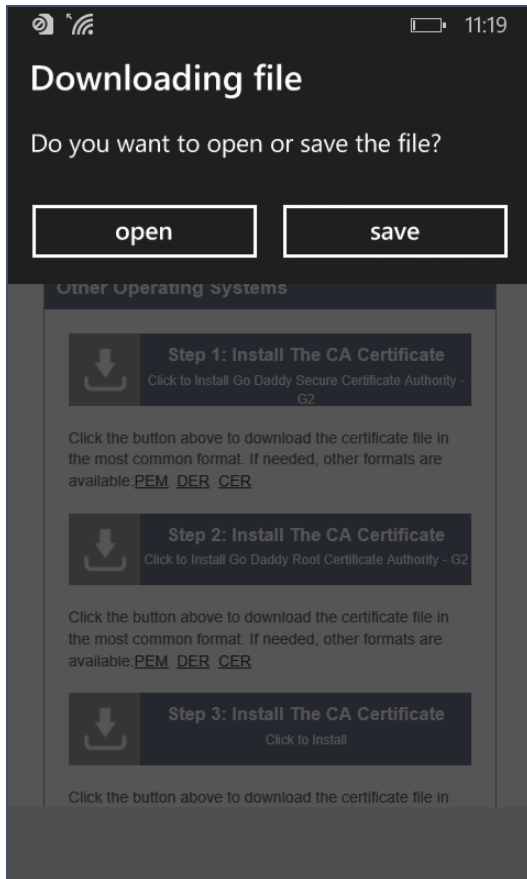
11:19

Downloading file

Do you want to open or save the file?

open

save

Other Operating Systems

Step 1: Install The CA Certificate
Click to Install Go Daddy Secure Certificate Authority - G2

Click the button above to download the certificate file in the most common format. If needed, other formats are available: PEM DER CER

Step 2: Install The CA Certificate
Click to Install Go Daddy Root Certificate Authority - G2

Click the button above to download the certificate file in the most common format. If needed, other formats are available: PEM DER CER

Step 3: Install The CA Certificate
Click to Install

Click the button above to download the certificate file in